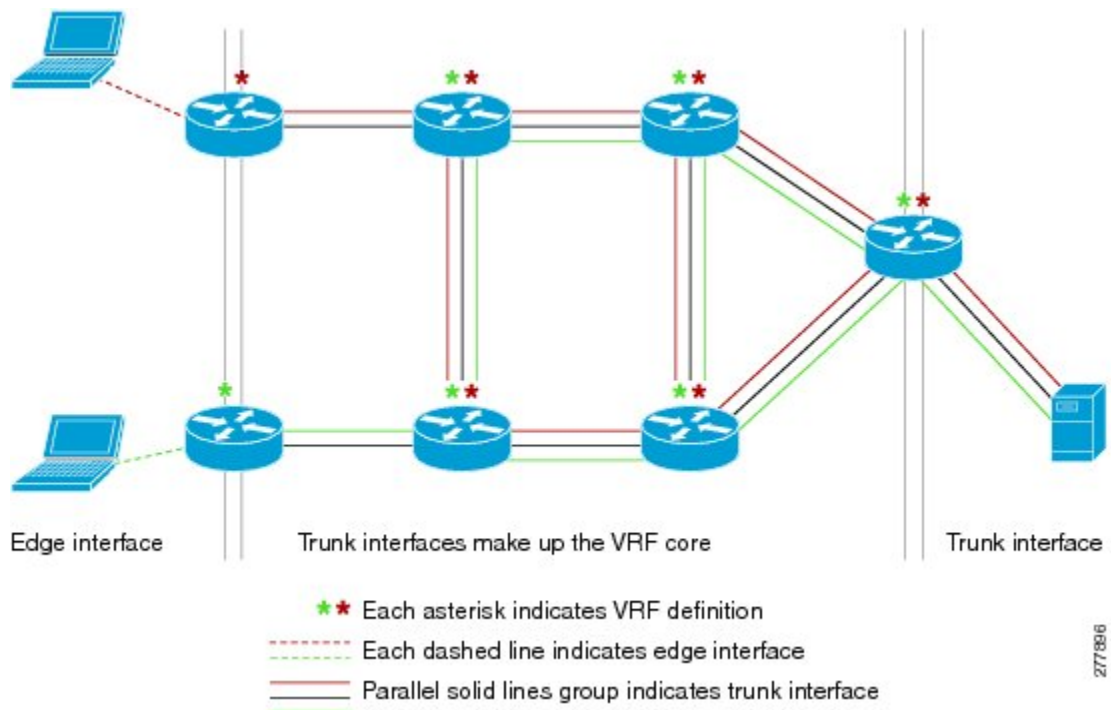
Edge interface

Trunk interfaces make up the VRF core

Trunk interface

Each asterisk indicates VRF definition

Each dashed line indicates edge interface

Parallel solid lines group indicates trunk interface

277896